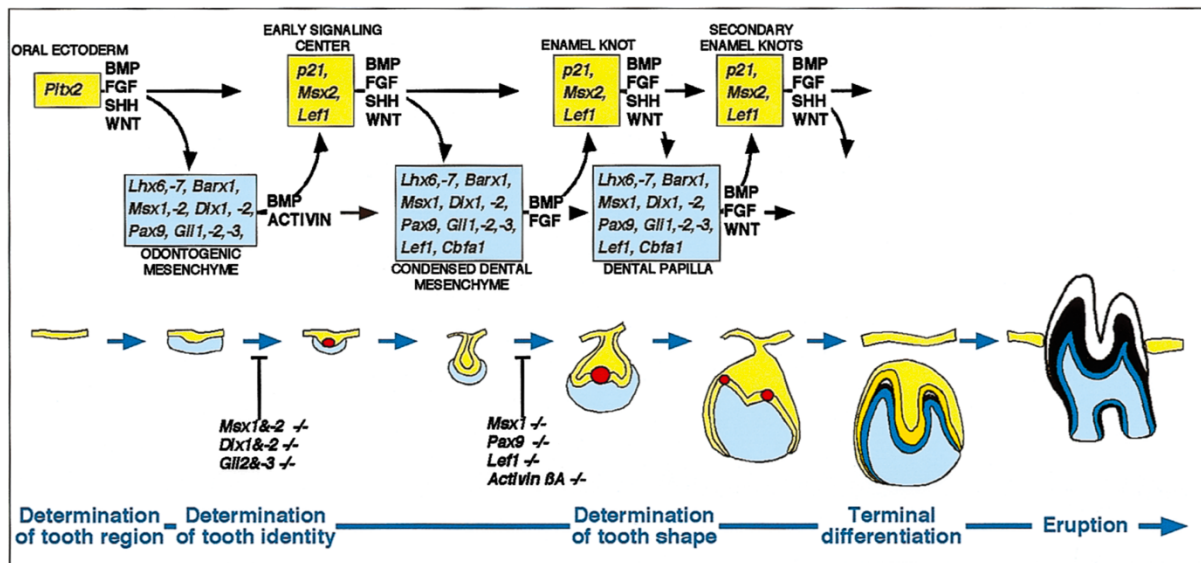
ORAL ECTODERM

Pitx2

BMP
FGF
SHH
WNT

EARLY SIGNALING CENTER

p21,
Msx2,
Lef1

BMP
FGF
SHH
WNT

ENAMEL KNOT

p21,
Msx2,
Lef1

BMP
FGF
SHH
WNT

SECONDARY ENAMEL KNOTS

p21,
Msx2,
Lef1

BMP
FGF
SHH
WNT

Lhx6,-7, Barx1,
Msx1,-2, Dlx1, -2,
Pax9, Gli1,-2,-3,

ODONTOGENIC MESENCHYME

BMP
ACTIVIN

Lhx6,-7, Barx1,
Msx1, Dlx1, -2,
Pax9, Gli1,-2,-3,
Lef1, Cbfa1

CONDENSED DENTAL MESENCHYME

BMP
FGF

Lhx6,-7, Barx1,
Msx1, Dlx1, -2,
Pax9, Gli1,-2,-3,
Lef1, Cbfa1

DENTAL PAPILLA

BMP
FGF
WNT

Msx1&-2 -/-
Dlx1&-2 -/-
Gli2&-3 -/-

Msx1 -/-
Pax9 -/-
Lef1 -/-
Activin βA -/-

Determination of tooth region
Determination of tooth identity
Determination of tooth shape
Terminal differentiation
Eruption